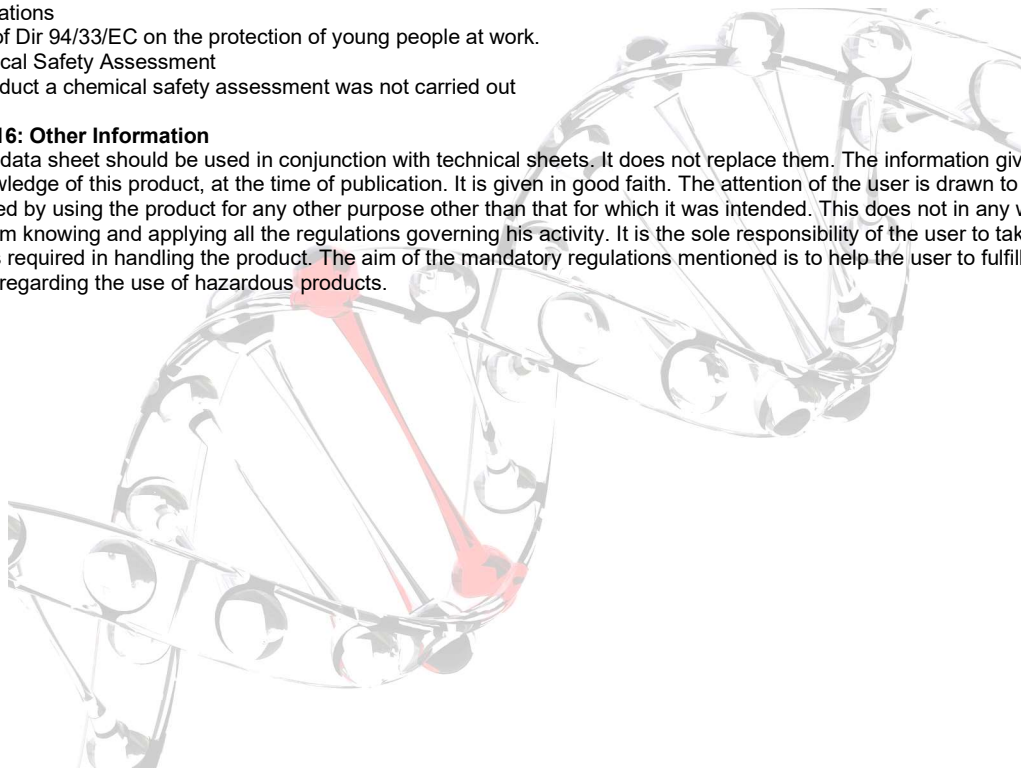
ations
of Dir 94/33/EC on the protection of young people at work.
cal Safety Assessment
duct a chemical safety assessment was not carried out

16: Other Information
data sheet should be used in conjunction with technical sheets. It does not replace them. The information giv
wledge of this product, at the time of publication. It is given in good faith. The attention of the user is drawn to
ed by using the product for any other purpose other than that for which it was intended. This does not in any w
m knowing and applying all the regulations governing his activity. It is the sole responsibility of the user to tak
s required in handling the product. The aim of the mandatory regulations mentioned is to help the user to fulfill
regarding the use of hazardous products.